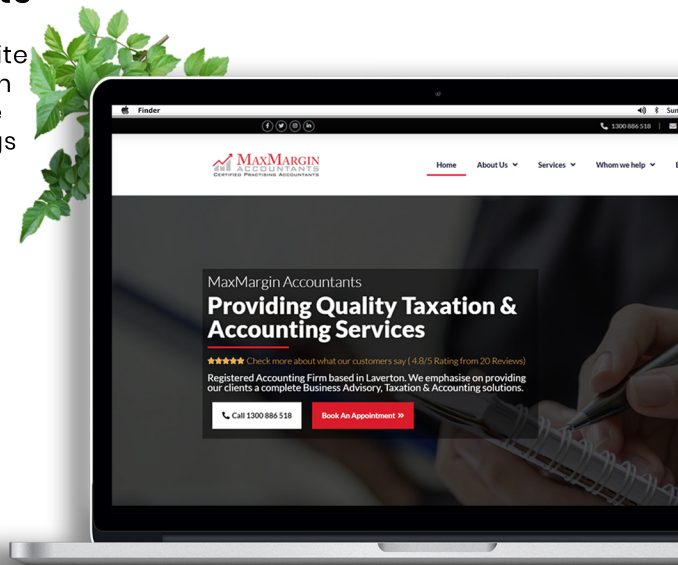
ite
n
e
gs

Finder

Sun

1300 886 518

MaxMargin
ACCOUNTANTS
CERTIFIED PRACTISING ACCOUNTANTS

Home
About Us
Services
Whom we help

MaxMargin Accountants
Providing Quality Taxation & Accounting Services

★★★★★ Check more about what our customers say ( 4.8/5 Rating from 20 Reviews)

Registered Accounting Firm based in Laverton. We emphasise on providing our clients a complete Business Advisory, Taxation & Accounting solutions.

Call 1300 886 518
Book An Appointment »